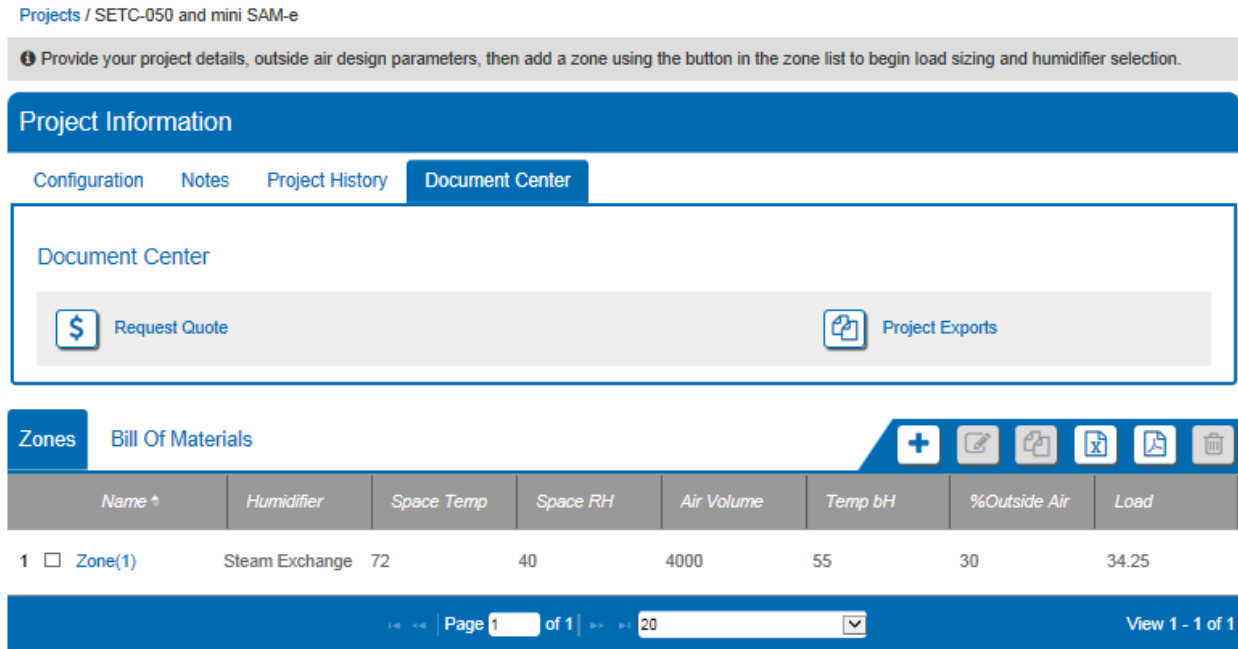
Projects / SETC-050 and mini SAM-e

Provide your project details, outside air design parameters, then add a zone using the button in the zone list to begin load sizing and humidifier selection.

Project Information

Configuration Notes Project History Document Center

Document Center

Request Quote

Project Exports

Zones Bill Of Materials

| | Name | Humidifier | Space Temp | Space RH | Air Volume | Temp bH | %Outside Air | Load |
|---|---|---|---|---|---|---|---|---|
| 1 | Zone(1) | Steam Exchange | 72 | 40 | 4000 | 55 | 30 | 34.25 |

Page 1 of 1 20

View 1 - 1 of 1